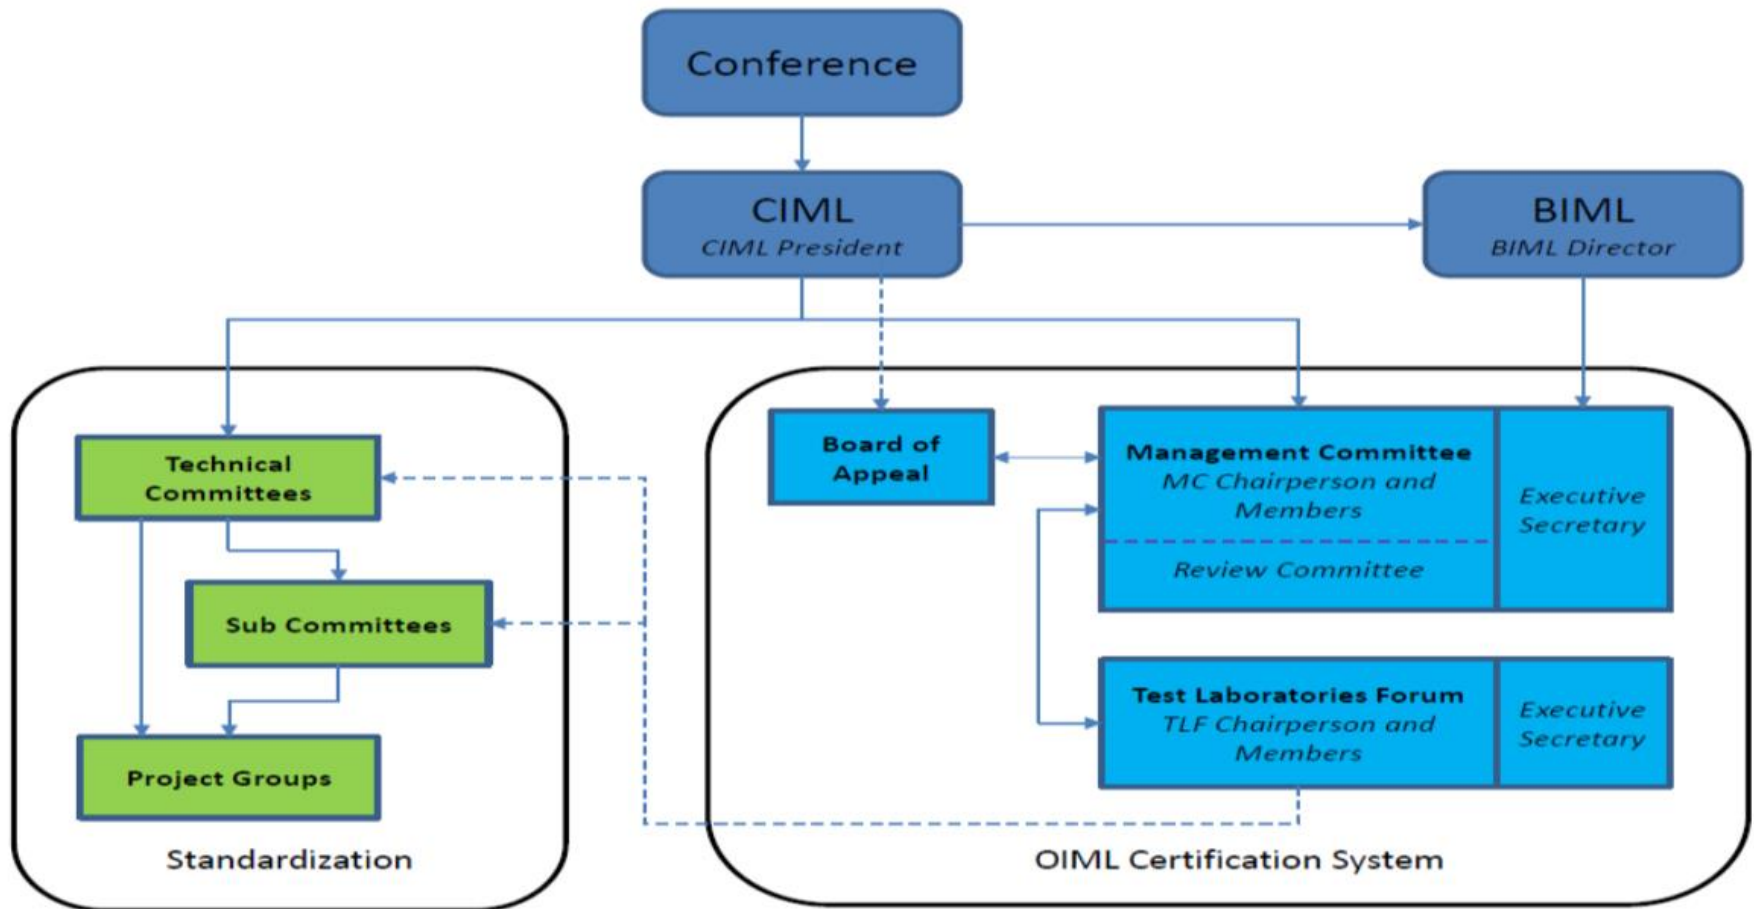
Conference

CIML
CIML President

BIML
BIML Director

Technical Committees

Sub Committees

Project Groups

Standardization

Board of Appeal

Management Committee
MC Chairperson and Members

Review Committee

Executive Secretary

Test Laboratories Forum
TLF Chairperson and Members

Executive Secretary

OIML Certification System